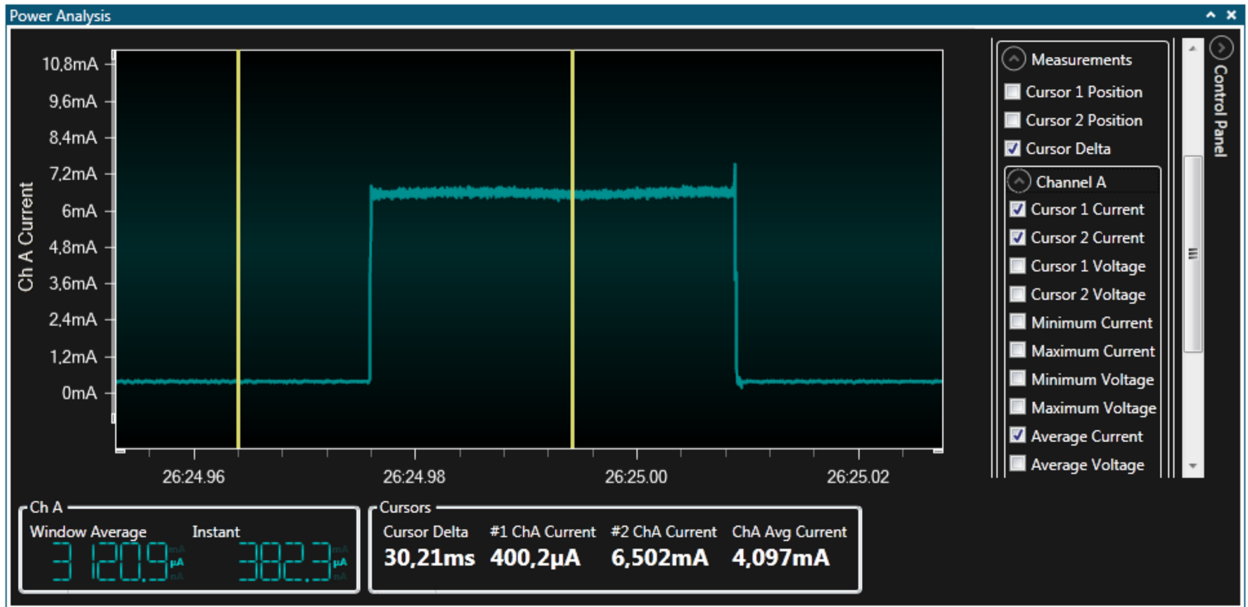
Power Analysis

10,8mA
9,6mA
8,4mA
7,2mA
6mA
4,8mA
3,6mA
2,4mA
1,2mA
0mA

Ch A Current

26:24.96
26:24.98
26:25.00
26:25.02

Measurements
Cursor 1 Position
Cursor 2 Position
Cursor Delta
Channel A
Cursor 1 Current
Cursor 2 Current
Cursor 1 Voltage
Cursor 2 Voltage
Minimum Current
Maximum Current
Minimum Voltage
Maximum Voltage
Average Current
Average Voltage

Control Panel

Ch A
Window Average
3120.9
mA
μA
nA
Instant
382.3
mA
μA
nA

Cursors
Cursor Delta
30,21ms
#1 ChA Current
400,2μA
#2 ChA Current
6,502mA
ChA Avg Current
4,097mA